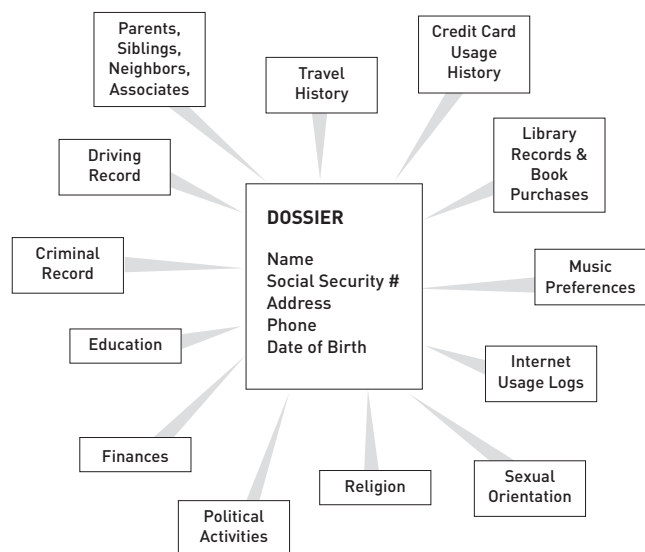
Parents, Siblings, Neighbors, Associates

Travel History

Credit Card Usage History

Library Records & Book Purchases

Driving Record

DOSSIER

Name
Social Security #
Address
Phone
Date of Birth

Criminal Record

Music Preferences

Education

Internet Usage Logs

Finances

Religion

Sexual Orientation

Political Activities